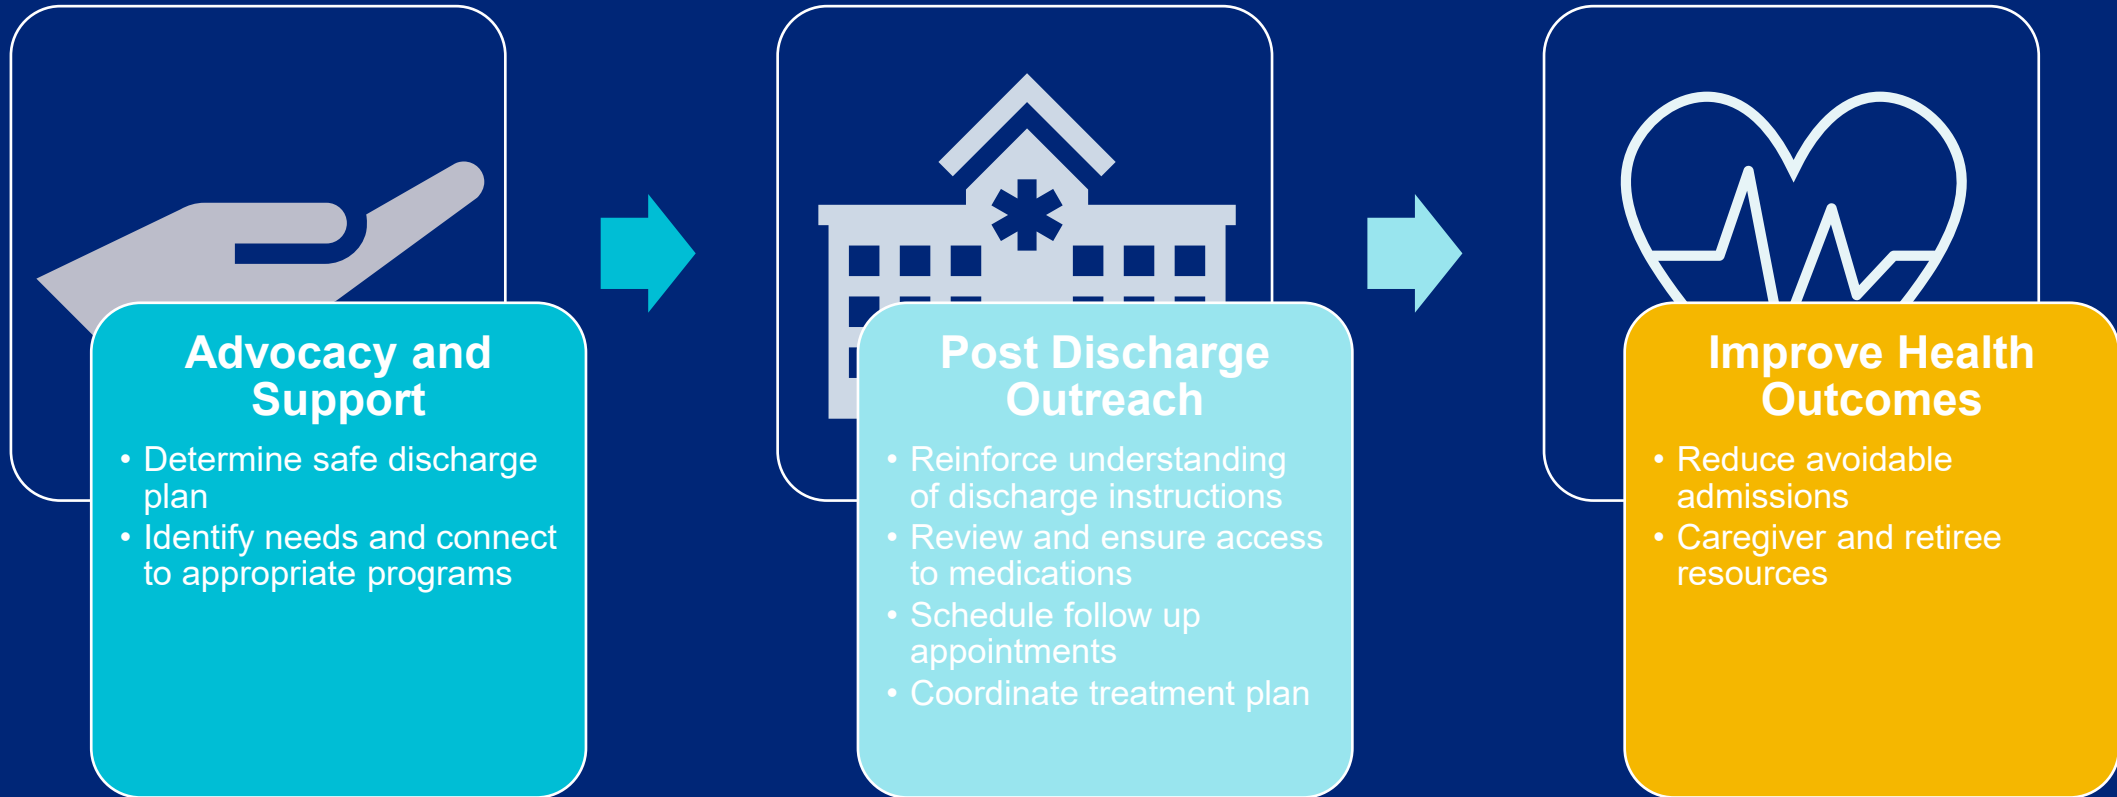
Advocacy and Support

• Determine safe discharge plan
• Identify needs and connect to appropriate programs

Post Discharge Outreach

• Reinforce understanding of discharge instructions
• Review and ensure access to medications
• Schedule follow up appointments
• Coordinate treatment plan

Improve Health Outcomes

• Reduce avoidable admissions
• Caregiver and retiree resources